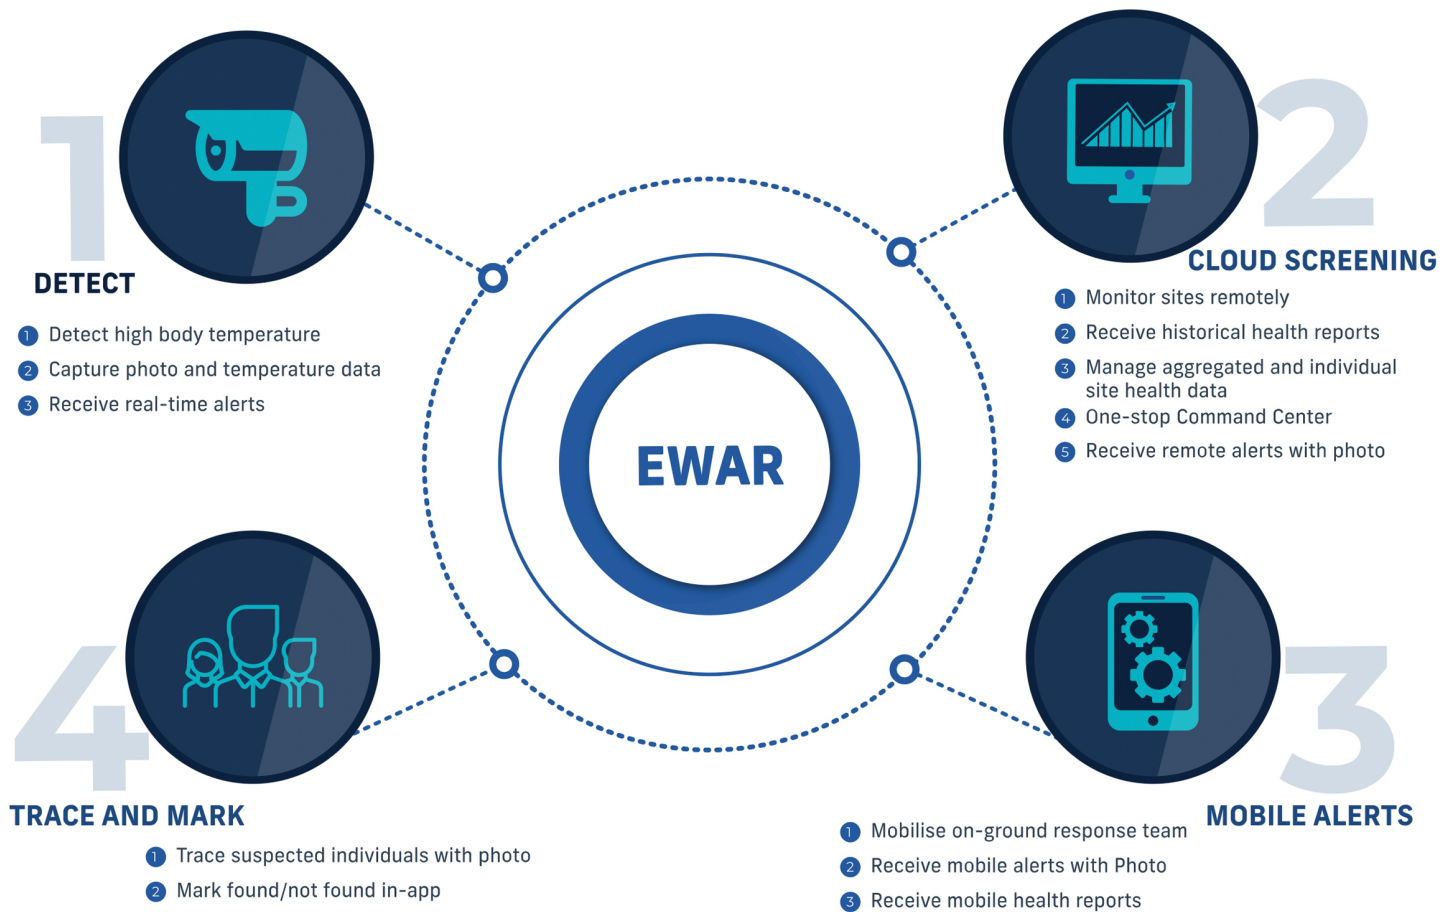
1

DETECT

1 Detect high body temperature
2 Capture photo and temperature data
3 Receive real-time alerts

2

CLOUD SCREENING

1 Monitor sites remotely
2 Receive historical health reports
3 Manage aggregated and individual site health data
4 One-stop Command Center
5 Receive remote alerts with photo

EWAR

4

TRACE AND MARK

1 Trace suspected individuals with photo
2 Mark found/not found in-app

3

MOBILE ALERTS

1 Mobilise on-ground response team
2 Receive mobile alerts with Photo
3 Receive mobile health reports